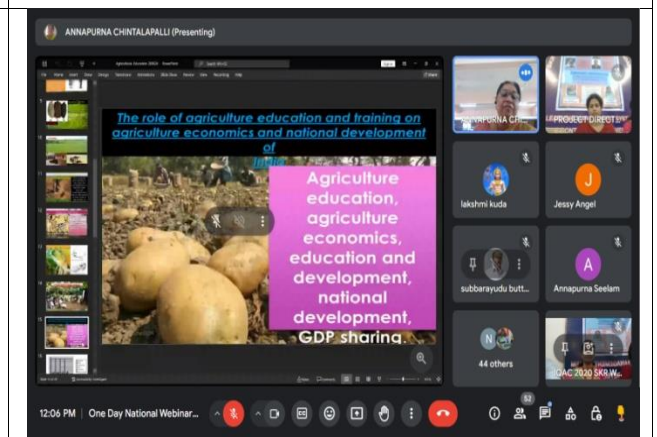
ANNAPURNA CHINTALAPALLI (Presenting)

The role of agriculture education and training on agriculture economics and national development of India

Agriculture education, agriculture economics, education and development, national development, GDP sharing

ANNAPURNA CH...

PROJECT DIRECT...

lakshmi kuda

J

Jessy Angel

subbarayudu butt...

A

Annapurna Seelam

44 others

IQAC 2020 SKR W...

12:06 PM | One Day National Webinar...

53